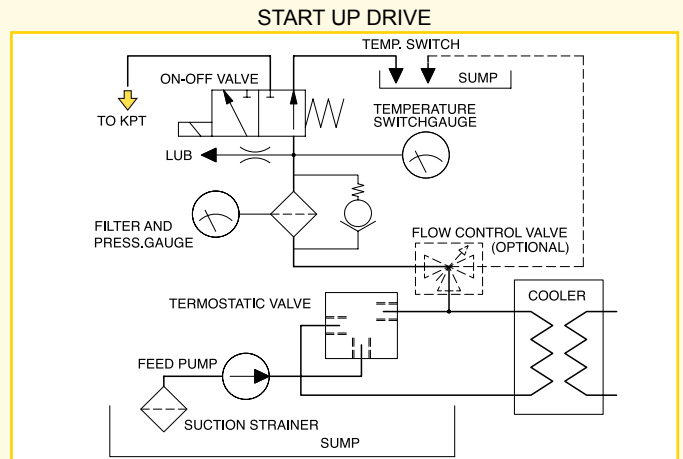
START UP DRIVE

TEMP. SWITCH

ON-OFF VALVE

SUMP

TO KPT

TEMPERATURE SWITCHGAUGE

LUB

FILTER AND PRESS.GAUGE

FLOW CONTROL VALVE (OPTIONAL)

COOLER

TERMOSTATIC VALVE

FEED PUMP

SUCTION STRAINER

SUMP